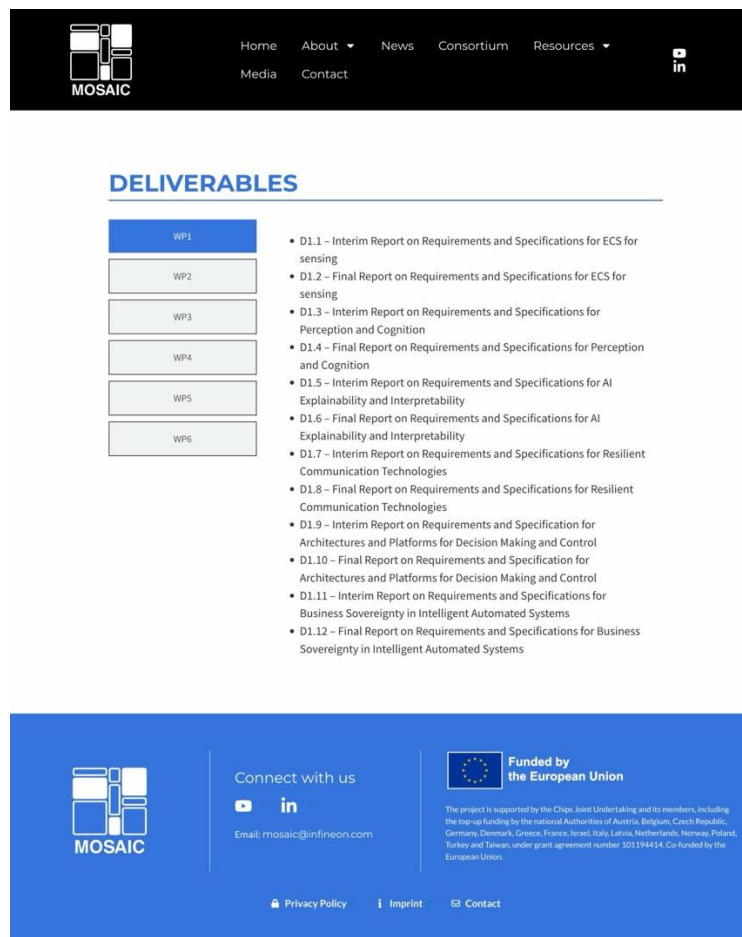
MOSAIC

Home About News Consortium Resources
Media Contact

in

DELIVERABLES

WP1
WP2
WP3
WP4
WP5
WP6

- D1.1 – Interim Report on Requirements and Specifications for ECS for sensing
- D1.2 – Final Report on Requirements and Specifications for ECS for sensing
- D1.3 – Interim Report on Requirements and Specifications for Perception and Cognition
- D1.4 – Final Report on Requirements and Specifications for Perception and Cognition
- D1.5 – Interim Report on Requirements and Specifications for AI Explainability and Interpretability
- D1.6 – Final Report on Requirements and Specifications for AI Explainability and Interpretability
- D1.7 – Interim Report on Requirements and Specifications for Resilient Communication Technologies
- D1.8 – Final Report on Requirements and Specifications for Resilient Communication Technologies
- D1.9 – Interim Report on Requirements and Specification for Architectures and Platforms for Decision Making and Control
- D1.10 – Final Report on Requirements and Specification for Architectures and Platforms for Decision Making and Control
- D1.11 – Interim Report on Requirements and Specifications for Business Sovereignty in Intelligent Automated Systems
- D1.12 – Final Report on Requirements and Specifications for Business Sovereignty in Intelligent Automated Systems

MOSAIC

Connect with us

in

Email: mosaic@infineon.com

Funded by the European Union

The project is supported by the Chips Joint Undertaking and its members, including the top-up funding by the national Authorities of Austria, Belgium, Czech Republic, Germany, Denmark, Greece, France, Israel, Italy, Latvia, Netherlands, Norway, Poland, Turkey and Taiwan, under grant agreement number 101194414. Co-funded by the European Union.

Privacy Policy Imprint Contact